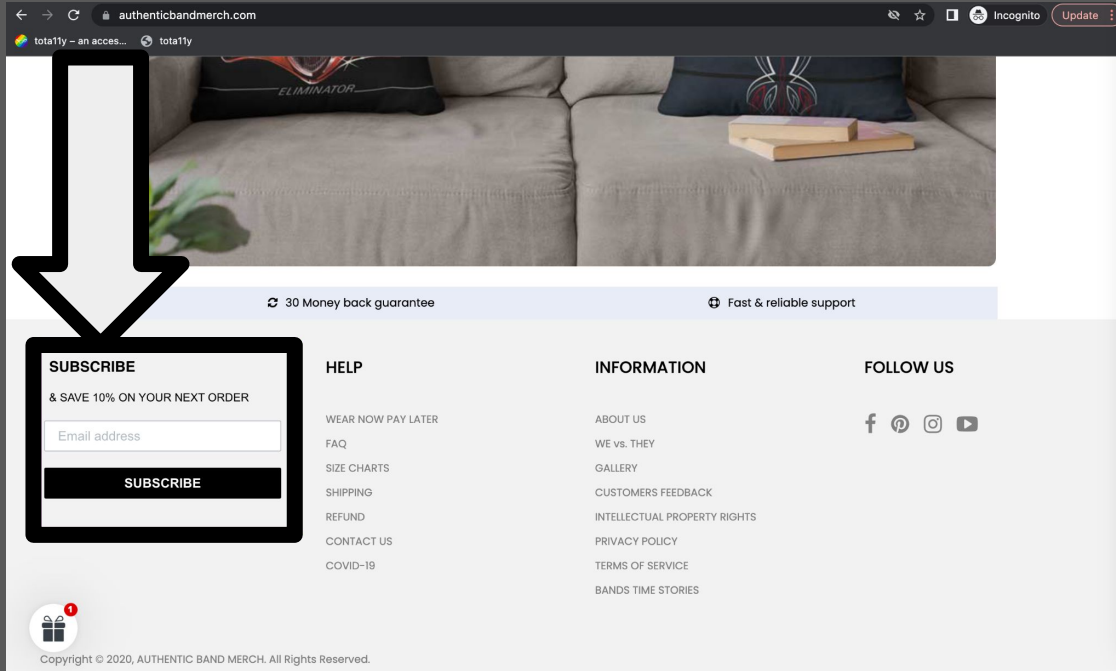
authenticbandmerch.com

Incognito

Update

tota11y – an acces...

tota11y

ELIMINATOR

30 Money back guarantee

Fast & reliable support

SUBSCRIBE

& SAVE 10% ON YOUR NEXT ORDER

Email address

SUBSCRIBE

HELP

WEAR NOW PAY LATER

FAQ

SIZE CHARTS

SHIPPING

REFUND

CONTACT US

COVID-19

INFORMATION

ABOUT US

WE vs. THEY

GALLERY

CUSTOMERS FEEDBACK

INTELLECTUAL PROPERTY RIGHTS

PRIVACY POLICY

TERMS OF SERVICE

BANDS TIME STORIES

FOLLOW US

1

Copyright © 2020, AUTHENTIC BAND MERCH. All Rights Reserved.